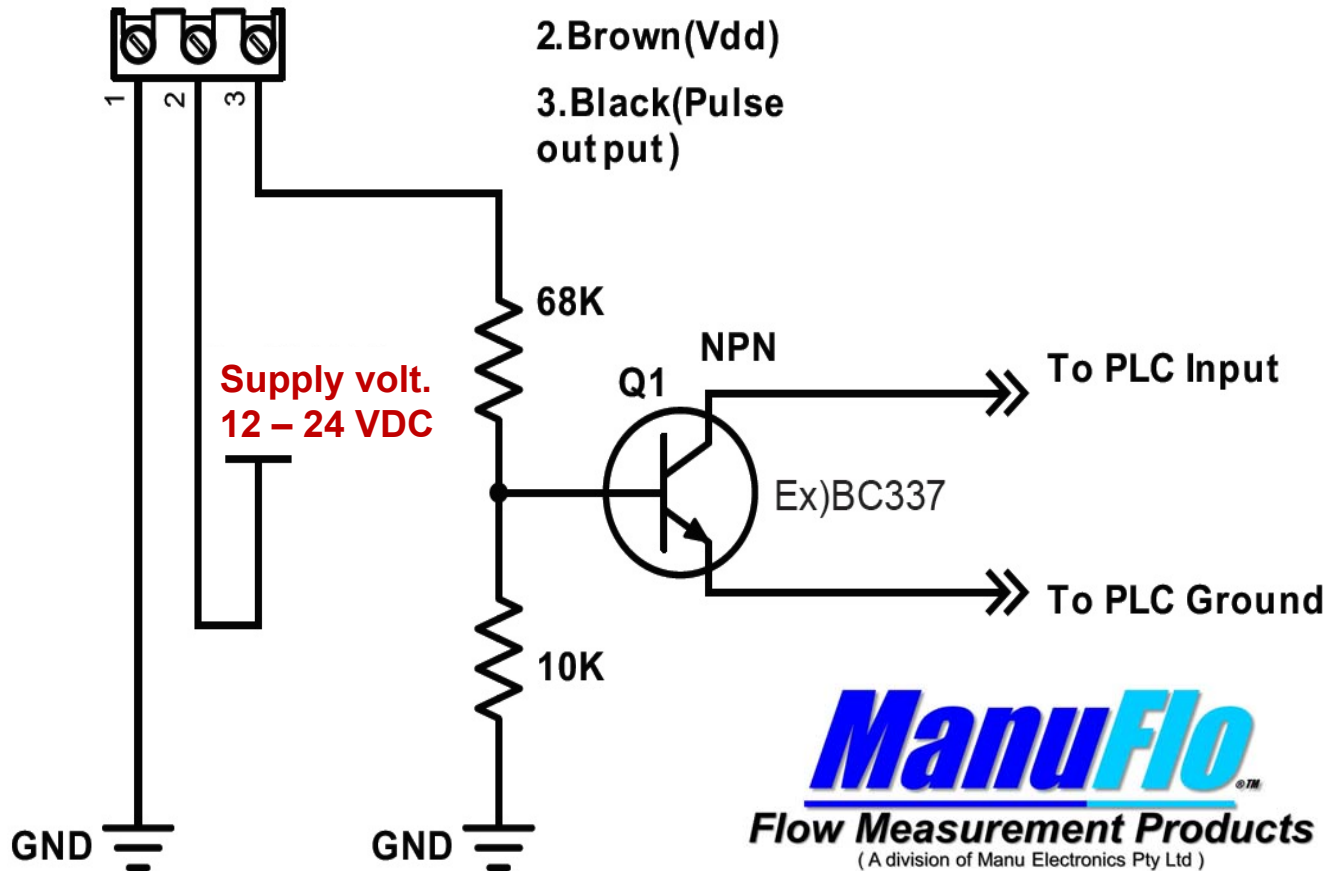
2.Brown(Vdd)

3.Black(Pulse output)

1 2 3

68K

NPN

Q1

To PLC Input

Supply volt.
12 – 24 VDC

Ex)BC337

To PLC Ground

10K

ManuFlo ®TM

Flow Measurement Products
( A division of Manu Electronics Pty Ltd )

GND

GND